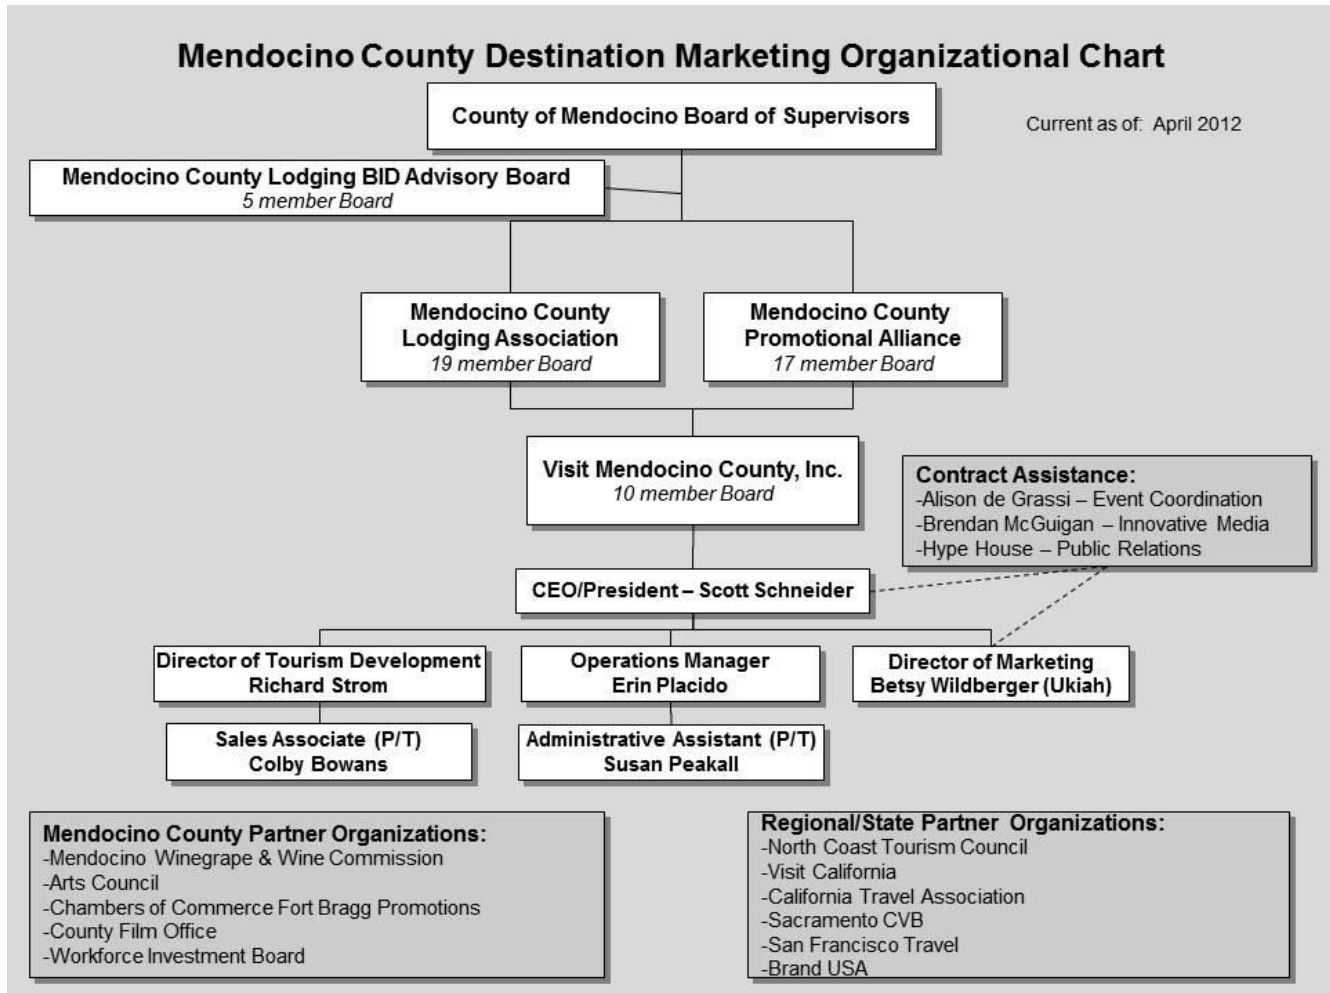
Mendocino County Destination Marketing Organizational Chart

County of Mendocino Board of Supervisors

Current as of: April 2012

Mendocino County Lodging BID Advisory Board
5 member Board

Mendocino County Lodging Association
19 member Board

Mendocino County Promotional Alliance
17 member Board

Visit Mendocino County, Inc.
10 member Board

Contract Assistance:
-Alison de Grassi – Event Coordination
-Brendan McGuigan – Innovative Media
-Hype House – Public Relations

CEO/President – Scott Schneider

Director of Tourism Development
Richard Strom

Operations Manager
Erin Placido

Director of Marketing
Betsy Wildberger (Ukiah)

Sales Associate (P/T)
Colby Bowans

Administrative Assistant (P/T)
Susan Peakall

Mendocino County Partner Organizations:
-Mendocino Winegrape & Wine Commission
-Arts Council
-Chambers of Commerce Fort Bragg Promotions
-County Film Office
-Workforce Investment Board

Regional/State Partner Organizations:
-North Coast Tourism Council
-Visit California
-California Travel Association
-Sacramento CVB
-San Francisco Travel
-Brand USA